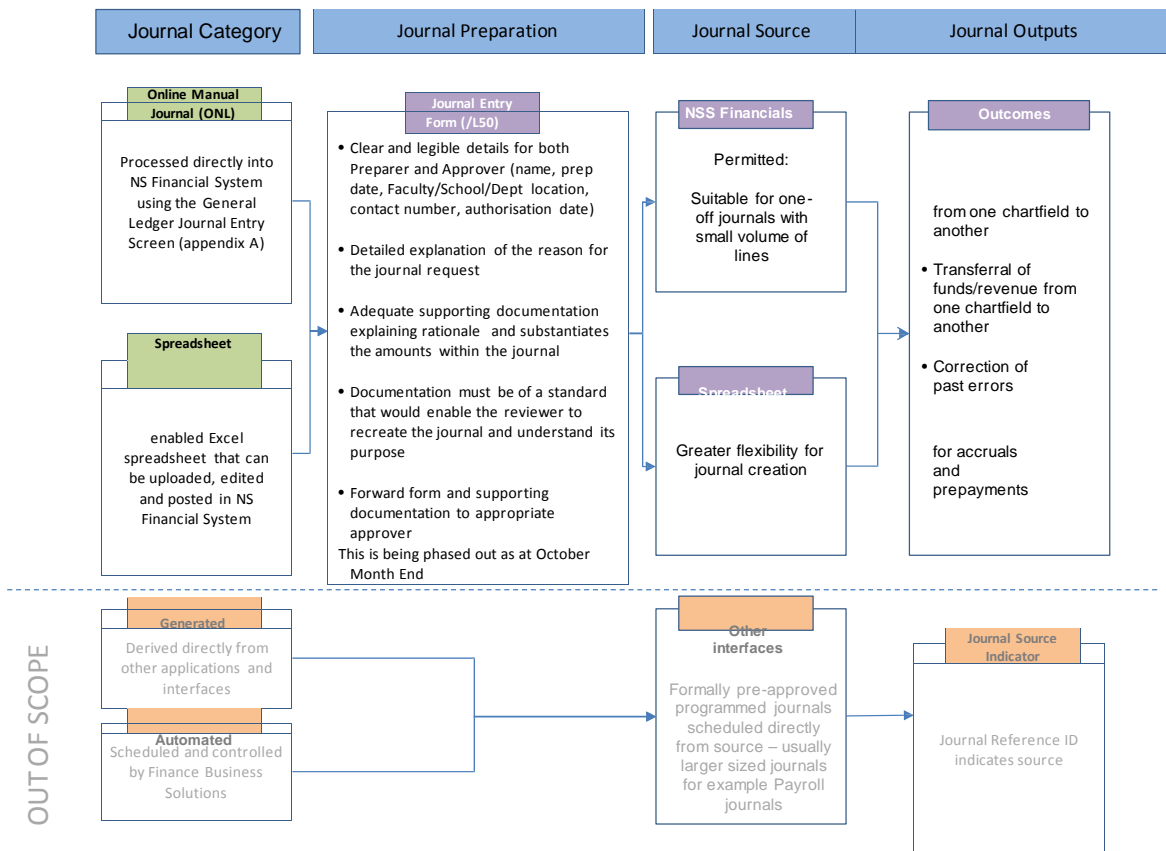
Journal Category

Journal Preparation

Journal Source

Journal Outputs

Online Manual Journal (ONL)

Processed directly into NS Financial System using the General Ledger Journal Entry Screen (appendix A)

Spreadsheet

enabled Excel spreadsheet that can be uploaded, edited and posted in NS Financial System

Journal Entry Form (/L50)

- Clear and legible details for both Preparer and Approver (name, prep date, Faculty/School/Dept location, contact number, authorisation date)
- Detailed explanation of the reason for the journal request
- Adequate supporting documentation explaining rationale and substantiates the amounts within the journal
- Documentation must be of a standard that would enable the reviewer to recreate the journal and understand its purpose
- Forward form and supporting documentation to appropriate approver

This is being phased out as at October Month End

NSS Financials

Permitted:

Suitable for one-off journals with small volume of lines

Spreadsheet

Greater flexibility for journal creation

Outcomes

from one chartfield to another

- Transferral of funds/revenue from one chartfield to another
- Correction of past errors

for accruals and prepayments

OUT OF SCOPE

Generated

Derived directly from other applications and interfaces

Automated

Scheduled and controlled by Finance Business Solutions

Other interfaces

Formally pre-approved programmed journals scheduled directly from source – usually larger sized journals for example Payroll journals

Journal Source Indicator

Journal Reference ID indicates source